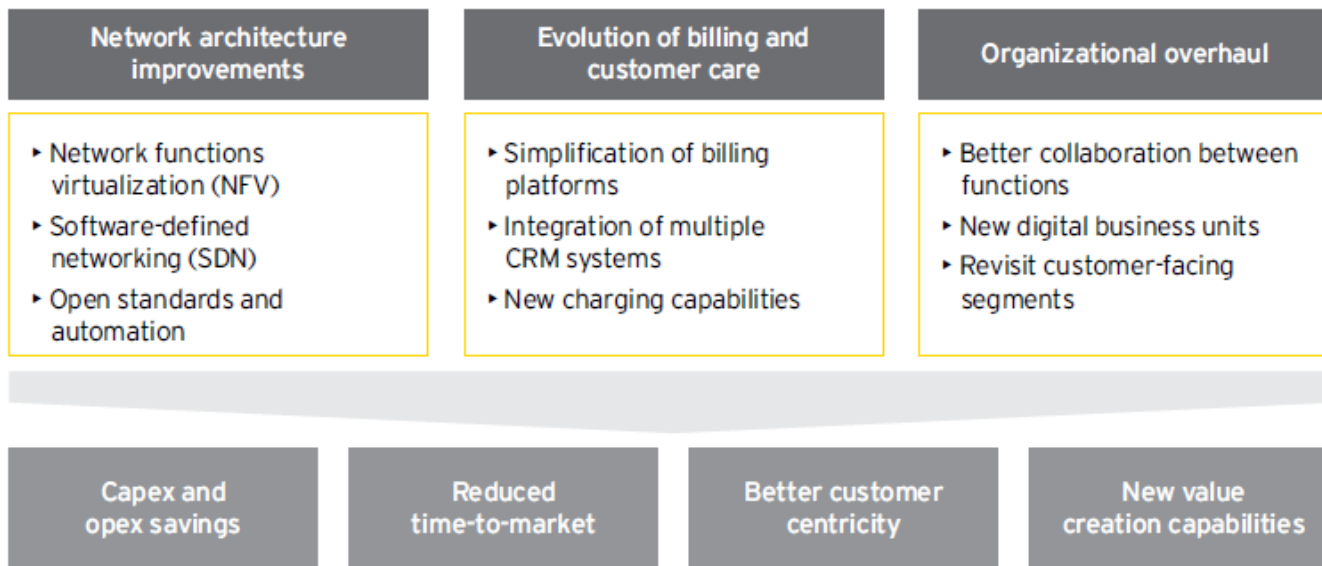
Network architecture improvements

- Network functions virtualization (NFV)
- Software-defined networking (SDN)
- Open standards and automation

Evolution of billing and customer care

- Simplification of billing platforms
- Integration of multiple CRM systems
- New charging capabilities

Organizational overhaul

- Better collaboration between functions
- New digital business units
- Revisit customer-facing segments

Capex and opex savings

Reduced time-to-market

Better customer centricity

New value creation capabilities